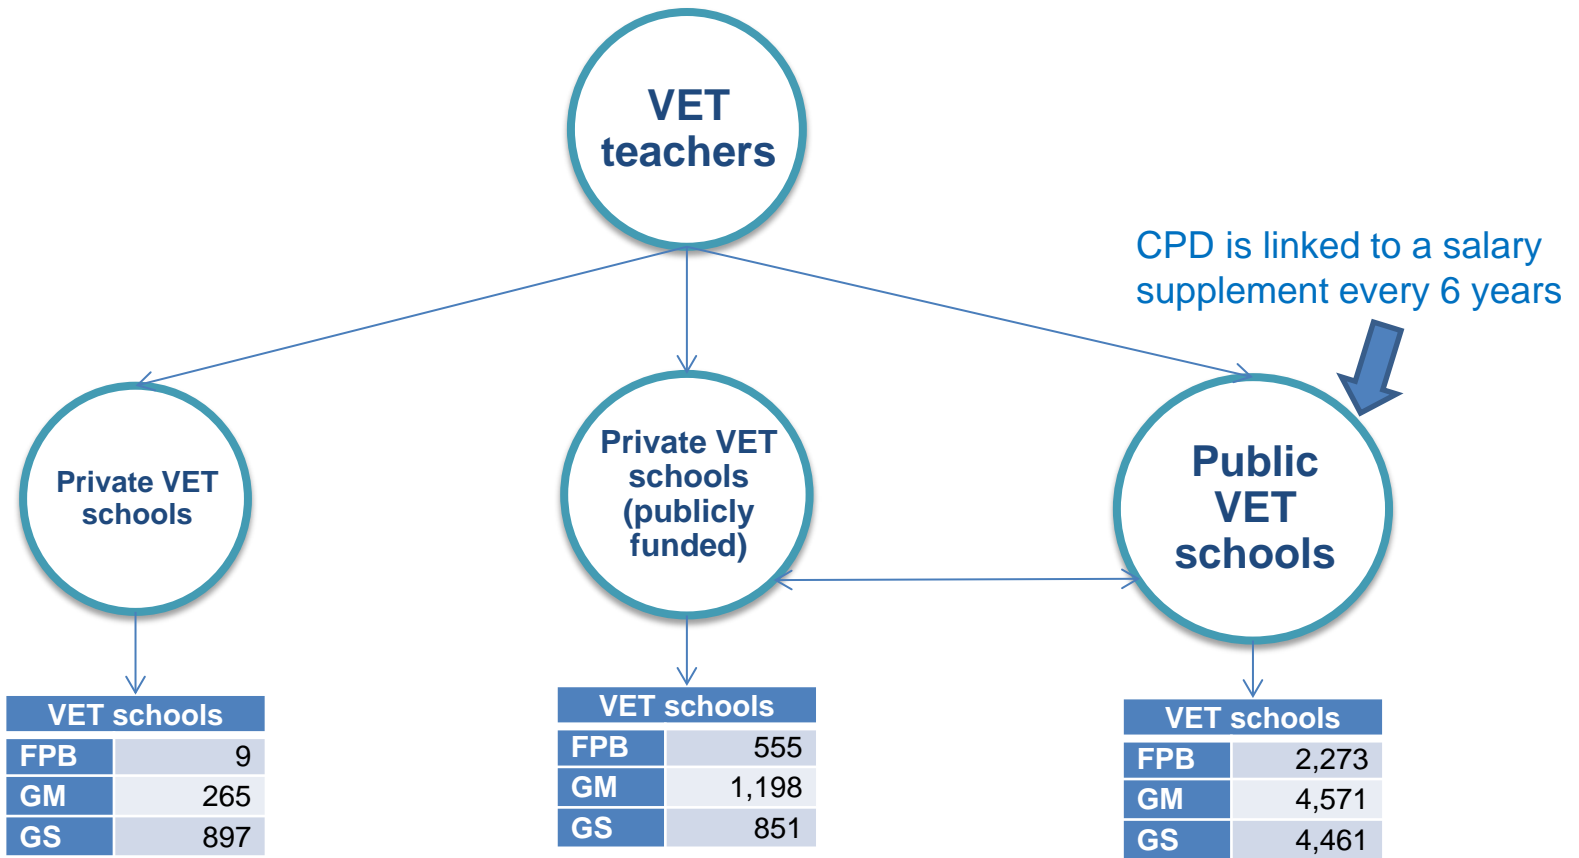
VET teachers

CPD is linked to a salary supplement every 6 years

Private VET schools

Private VET schools (publicly funded)

Public VET schools

| VET schools | |
|---|---|
| FPB | 9 |
| GM | 265 |
| GS | 897 |

| VET schools | |
|---|---|
| FPB | 555 |
| GM | 1,198 |
| GS | 851 |

| VET schools | |
|---|---|
| FPB | 2,273 |
| GM | 4,571 |
| GS | 4,461 |